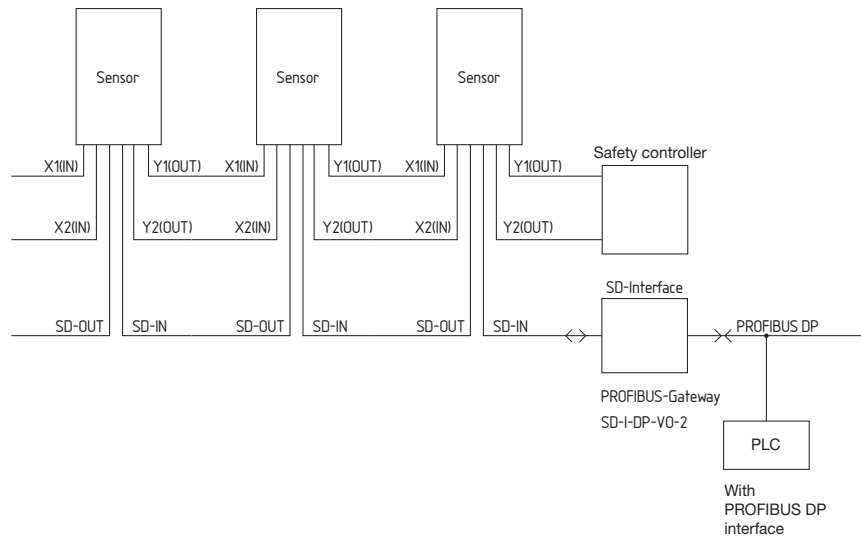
Sensor

Sensor

Sensor

X1(IN)

Y1(OUT)

X1(IN)

Y1(OUT)

X1(IN)

Y1(OUT)

Safety controller

X2(IN)

Y2(OUT)

X2(IN)

Y2(OUT)

X2(IN)

Y2(OUT)

SD-Interface

SD-OUT

SD-IN

SD-OUT

SD-IN

SD-OUT

SD-IN

PROFIBUS DP

PROFIBUS-Gateway

SD-I-DP-V0-2

PLC

With PROFIBUS DP interface